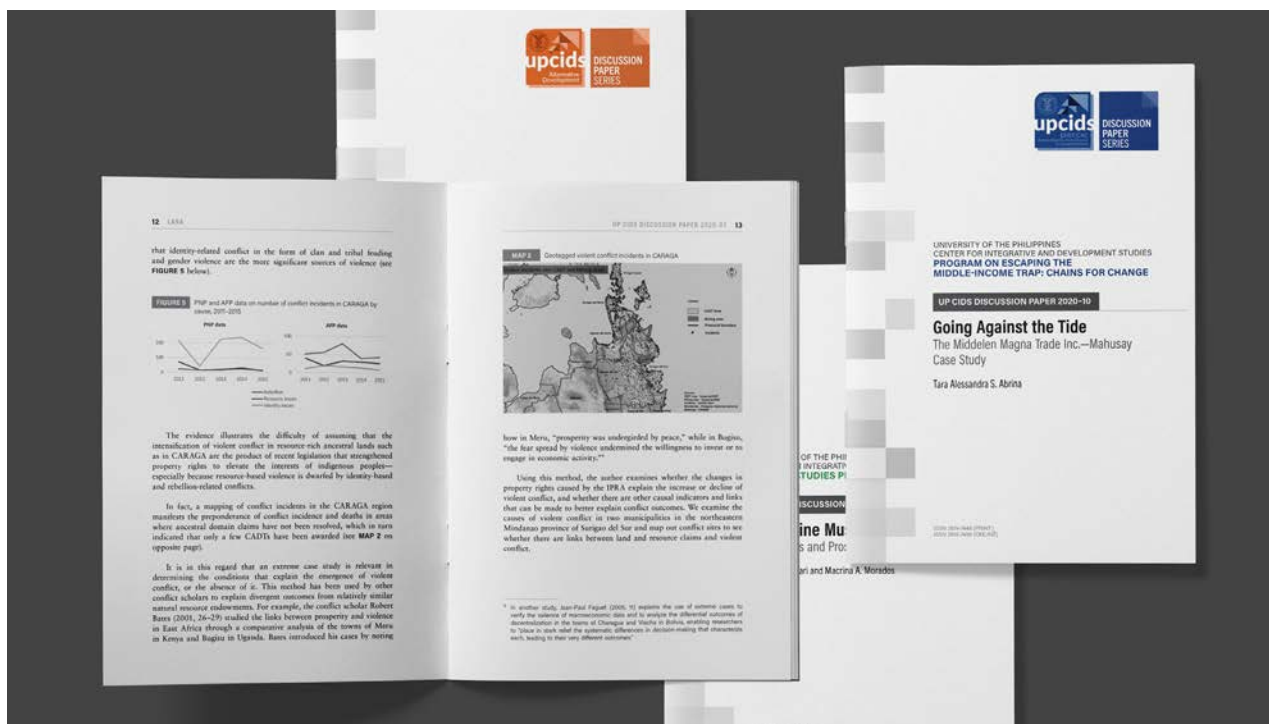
upcids Alternative Development DISCUSSION PAPER SERIES

12 LARA

that identity-related conflict in the form of clan and tribal feuding and gender violence are the more significant sources of violence (see FIGURE 5 below).

FIGURE 5 PNP and AFP data on number of conflict incidents in CARAGA by cause, 2011–2015

PNP data

AFP data

The evidence illustrates the difficulty of assuming that the intensification of violent conflict in resource-rich ancestral lands such as in CARAGA are the product of recent legislation that strengthened property rights to elevate the interests of indigenous peoples—especially because resource-based violence is dwarfed by identity-based and rebellion-related conflicts.

In fact, a mapping of conflict incidents in the CARAGA region manifests the preponderance of conflict incidence and deaths in areas where ancestral domain claims have not been resolved, which in turn indicated that only a few CADTs have been awarded (see MAP 2 on opposite page).

It is in this regard that an extreme case study is relevant in determining the conditions that explain the emergence of violent conflict, or the absence of it. This method has been used by other conflict scholars to explain divergent outcomes from relatively similar natural resource endowments. For example, the conflict scholar Robert Bates (2001, 26–29) studied the links between prosperity and violence in East Africa through a comparative analysis of the towns of Meru in Kenya and Bugisu in Uganda. Bates introduced his cases by noting

UP CIDS DISCUSSION PAPER 2020-01 13

MAP 2 Geotagged violent conflict incidents in CARAGA

how in Meru, "prosperity was undergirded by peace," while in Bugisu, "the fear spread by violence undermined the willingness to invest or to engage in economic activity."

Using this method, the author examines whether the changes in property rights caused by the IPRA explain the increase or decline of violent conflict, and whether there are other causal indicators and links that can be made to better explain conflict outcomes. We examine the causes of violent conflict in two municipalities in the northeastern Mindanao province of Surigao del Sur and map out conflict sites to see whether there are links between land and resource claims and violent conflict.

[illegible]

OF THE PHI
INTEGRATI
STUDIES P
DISCUSSION
ine Mu
s and Pro
ari and Macrina A. Morados

upcids DISCUSSION PAPER SERIES

UNIVERSITY OF THE PHILIPPINES
CENTER FOR INTEGRATIVE AND DEVELOPMENT STUDIES
PROGRAM ON ESCAPING THE MIDDLE-INCOME TRAP: CHAINS FOR CHANGE

UP CIDS DISCUSSION PAPER 2020-10

Going Against the Tide
The Middelen Magna Trade Inc.—Mahusay Case Study

Tara Alessandra S. Abrina

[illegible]